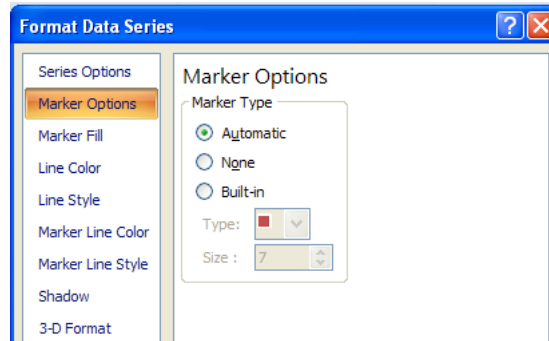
Format Data Series

Series Options
Marker Options
Marker Fill
Line Color
Line Style
Marker Line Color
Marker Line Style
Shadow
3-D Format

Marker Options

Marker Type

Automatic
None
Built-in

Type:
Size : 7